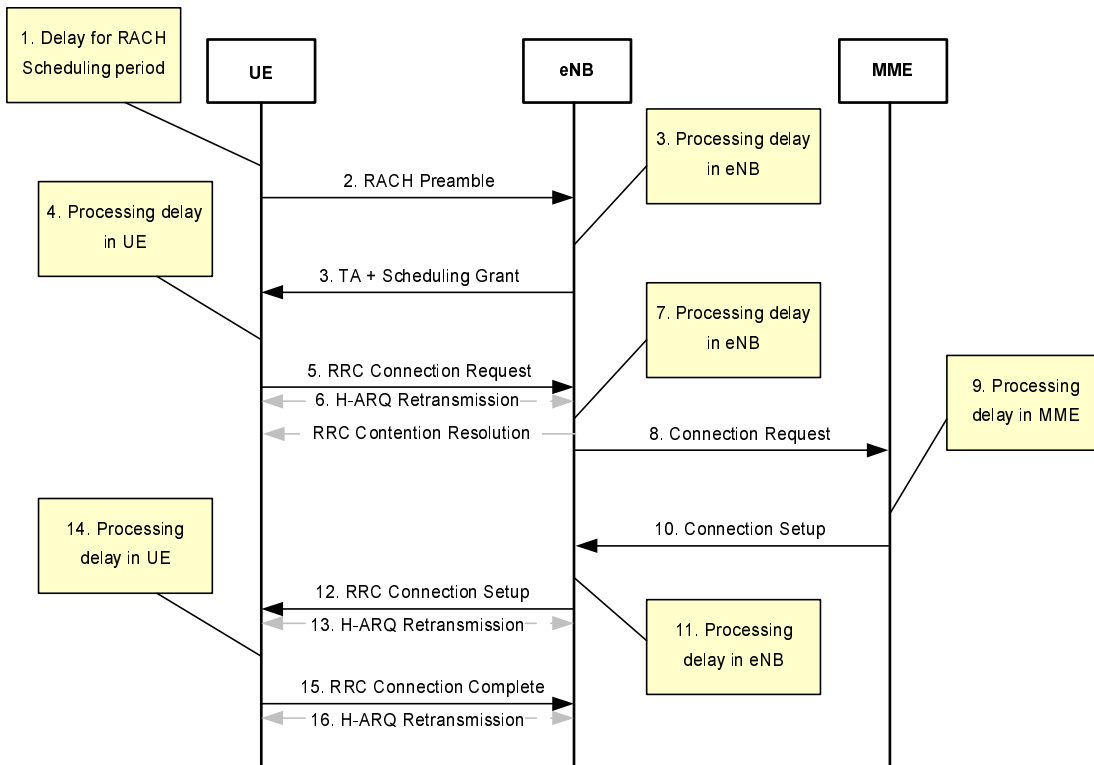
1. Delay for RACH Scheduling period

UE

eNB

MME

3. Processing delay in eNB

2. RACH Preamble

4. Processing delay in UE

3. TA + Scheduling Grant

7. Processing delay in eNB

5. RRC Connection Request

6. H-ARQ Retransmission

9. Processing delay in MME

RRC Contention Resolution

8. Connection Request

14. Processing delay in UE

10. Connection Setup

12. RRC Connection Setup

13. H-ARQ Retransmission

11. Processing delay in eNB

15. RRC Connection Complete

16. H-ARQ Retransmission